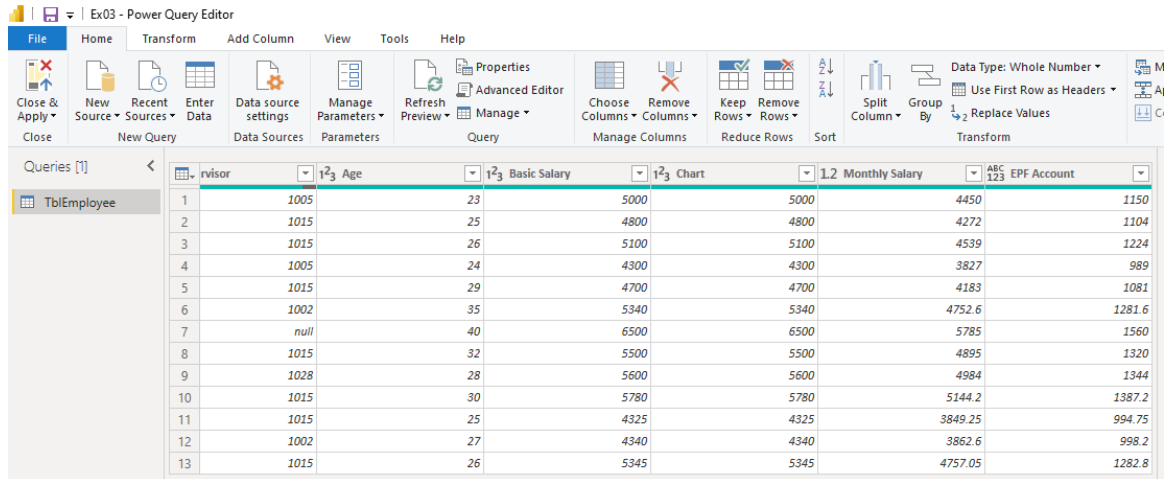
Ex03 - Power Query Editor

File | Home | Transform | Add Column | View | Tools | Help

Close & Apply
Close

New Source | Recent Sources | Enter Data
New Query

Data source settings
Data Sources

Manage Parameters
Parameters

Refresh Preview | Properties | Advanced Editor | Manage
Query

Choose Columns | Remove Columns
Manage Columns

Keep Rows | Remove Rows
Reduce Rows

Sort

Split Column | Group By | Data Type: Whole Number | Use First Row as Headers | Replace Values
Transform

Queries [1]

TblEmployee

| | rvisor | Age | Basic Salary | Chart | Monthly Salary | EPF Account |
|---|---|---|---|---|---|---|
| 1 | 1005 | 23 | 5000 | 5000 | 4450 | 1150 |
| 2 | 1015 | 25 | 4800 | 4800 | 4272 | 1104 |
| 3 | 1015 | 26 | 5100 | 5100 | 4539 | 1224 |
| 4 | 1005 | 24 | 4300 | 4300 | 3827 | 989 |
| 5 | 1015 | 29 | 4700 | 4700 | 4183 | 1081 |
| 6 | 1002 | 35 | 5340 | 5340 | 4752.6 | 1281.6 |
| 7 | null | 40 | 6500 | 6500 | 5785 | 1560 |
| 8 | 1015 | 32 | 5500 | 5500 | 4895 | 1320 |
| 9 | 1028 | 28 | 5600 | 5600 | 4984 | 1344 |
| 10 | 1015 | 30 | 5780 | 5780 | 5144.2 | 1387.2 |
| 11 | 1015 | 25 | 4325 | 4325 | 3849.25 | 994.75 |
| 12 | 1002 | 27 | 4340 | 4340 | 3862.6 | 998.2 |
| 13 | 1015 | 26 | 5345 | 5345 | 4757.05 | 1282.8 |